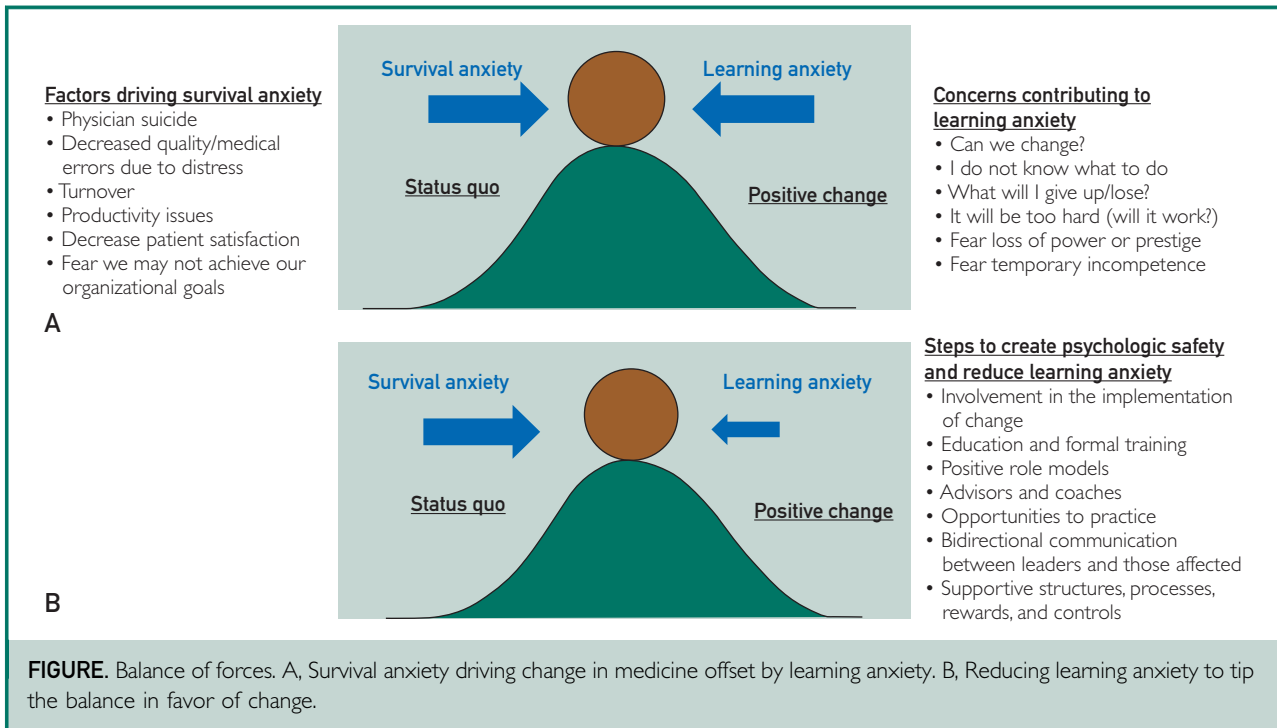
Factors driving survival anxiety
• Physician suicide
• Decreased quality/medical errors due to distress
• Turnover
• Productivity issues
• Decrease patient satisfaction
• Fear we may not achieve our organizational goals

Survival anxiety

Learning anxiety

Status quo

Positive change

Concerns contributing to learning anxiety
• Can we change?
• I do not know what to do
• What will I give up/lose?
• It will be too hard (will it work?)
• Fear loss of power or prestige
• Fear temporary incompetence

A

Survival anxiety

Learning anxiety

Status quo

Positive change

Steps to create psychologic safety and reduce learning anxiety
• Involvement in the implementation of change
• Education and formal training
• Positive role models
• Advisors and coaches
• Opportunities to practice
• Bidirectional communication between leaders and those affected
• Supportive structures, processes, rewards, and controls

B

FIGURE. Balance of forces. A, Survival anxiety driving change in medicine offset by learning anxiety. B, Reducing learning anxiety to tip the balance in favor of change.